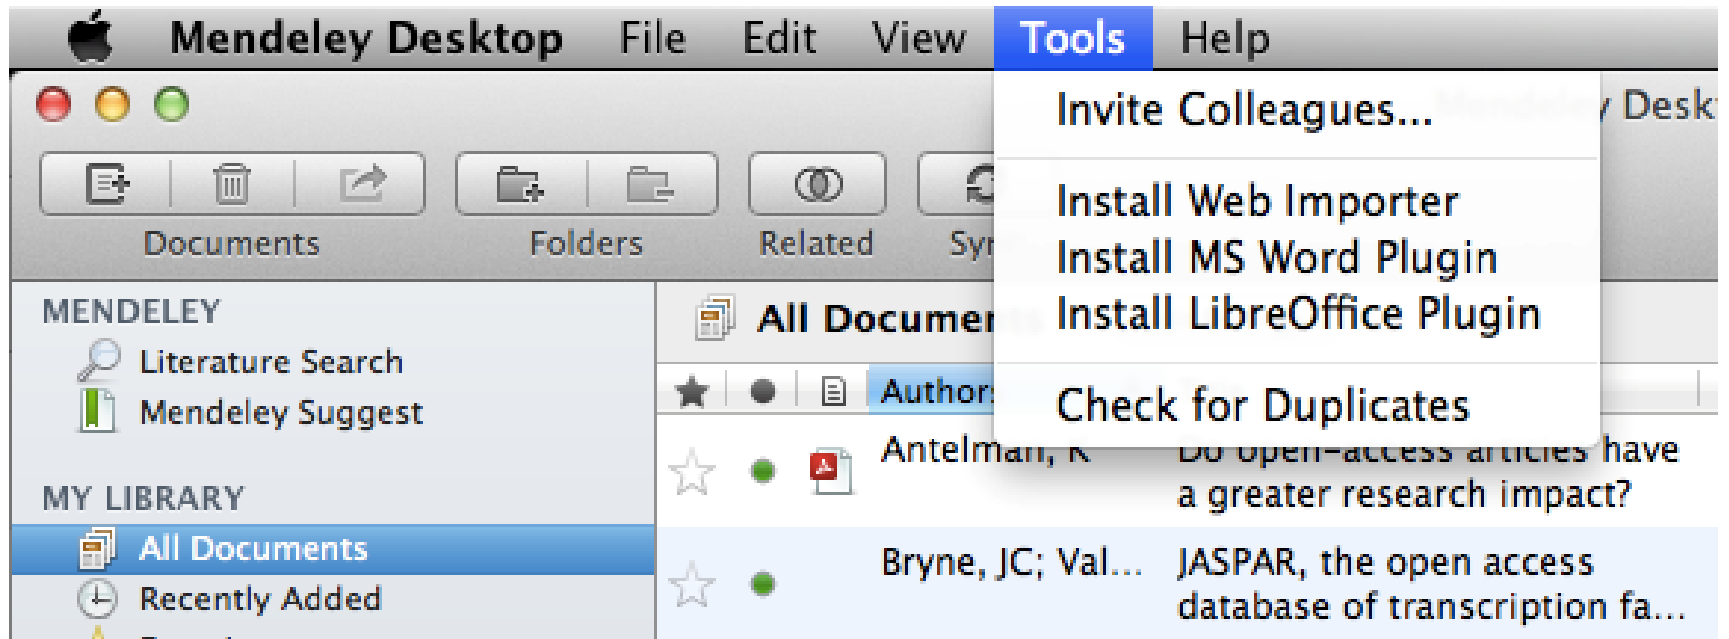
Mendeley Desktop File Edit View Tools Help

Invite Colleagues...

Install Web Importer
Install MS Word Plugin
Install LibreOffice Plugin

Check for Duplicates

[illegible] Desk

Documents Folders Related Sy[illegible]

MENDELEY
Literature Search
Mendeley Suggest

MY LIBRARY
All Documents
Recently Added

All Documen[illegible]

Author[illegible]

Antelman, K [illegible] have a greater research impact?

Bryne, JC; Val... JASPAR, the open access database of transcription fa...